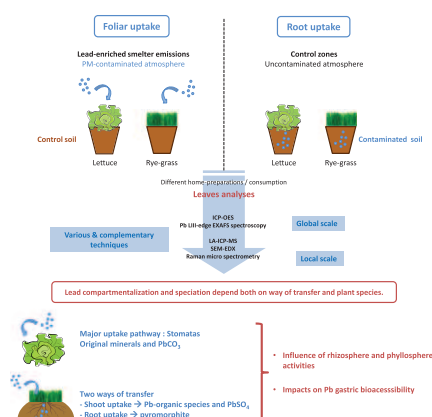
Foliar uptake

Root uptake

Lead-enriched smelter emissions
PM-contaminated atmosphere

Control zones
Uncontaminated atmosphere

Control soil

Contaminated soil

Lettuce

Rye-grass

Lettuce

Rye-grass

Different home-preparations / consumption

Leaves analyses

ICP-OES
Pb LIII-edge EXAFS spectroscopy

Various & complementary techniques

Global scale

LA-ICP-MS
SEM-EDX
Raman micro spectrometry

Local scale

Lead compartmentalization and speciation depend both on way of transfer and plant species.

Major uptake pathway : Stomatas
Original minerals and $PbCO_3$

Two ways of transfer
- Shoot uptake → Pb-organic species and $PbSO_4$
- Root uptake → pyromorphite

• Influence of rhizosphere and phyllosphere activities

• Impacts on Pb gastric bioaccessibility